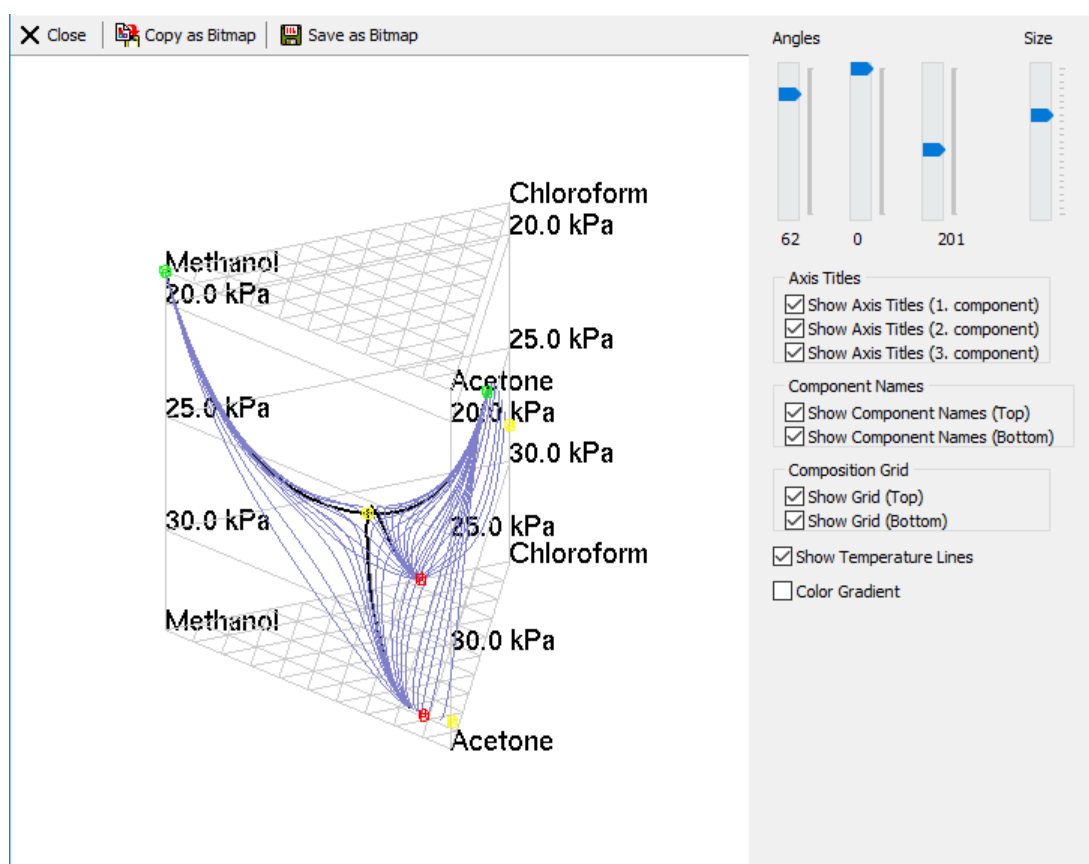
Close | Copy as Bitmap | Save as Bitmap

Chloroform
20.0 kPa

Methanol
20.0 kPa

25.0 kPa

Acetone
20.0 kPa

25.0 kPa

30.0 kPa

30.0 kPa

25.0 kPa

Chloroform

Methanol

30.0 kPa

Acetone

Angles

Size

62

0

201

Axis Titles

☑ Show Axis Titles (1. component)

☑ Show Axis Titles (2. component)

☑ Show Axis Titles (3. component)

Component Names

☑ Show Component Names (Top)

☑ Show Component Names (Bottom)

Composition Grid

☑ Show Grid (Top)

☑ Show Grid (Bottom)

☑ Show Temperature Lines

☐ Color Gradient